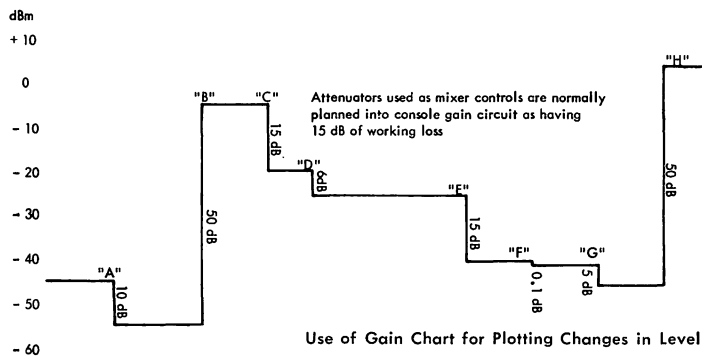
dBm
+ 10
0
- 10
- 20
- 30
- 40
- 50
- 60

"A"
10 dB
"B"
50 dB
"C"
15 dB
"D"
6dB
"E"
15 dB
"F"
0.1 dB
"G"
5 dB
"H"
50 dB

Attenuators used as mixer controls are normally planned into console gain circuit as having 15 dB of working loss

Use of Gain Chart for Plotting Changes in Level